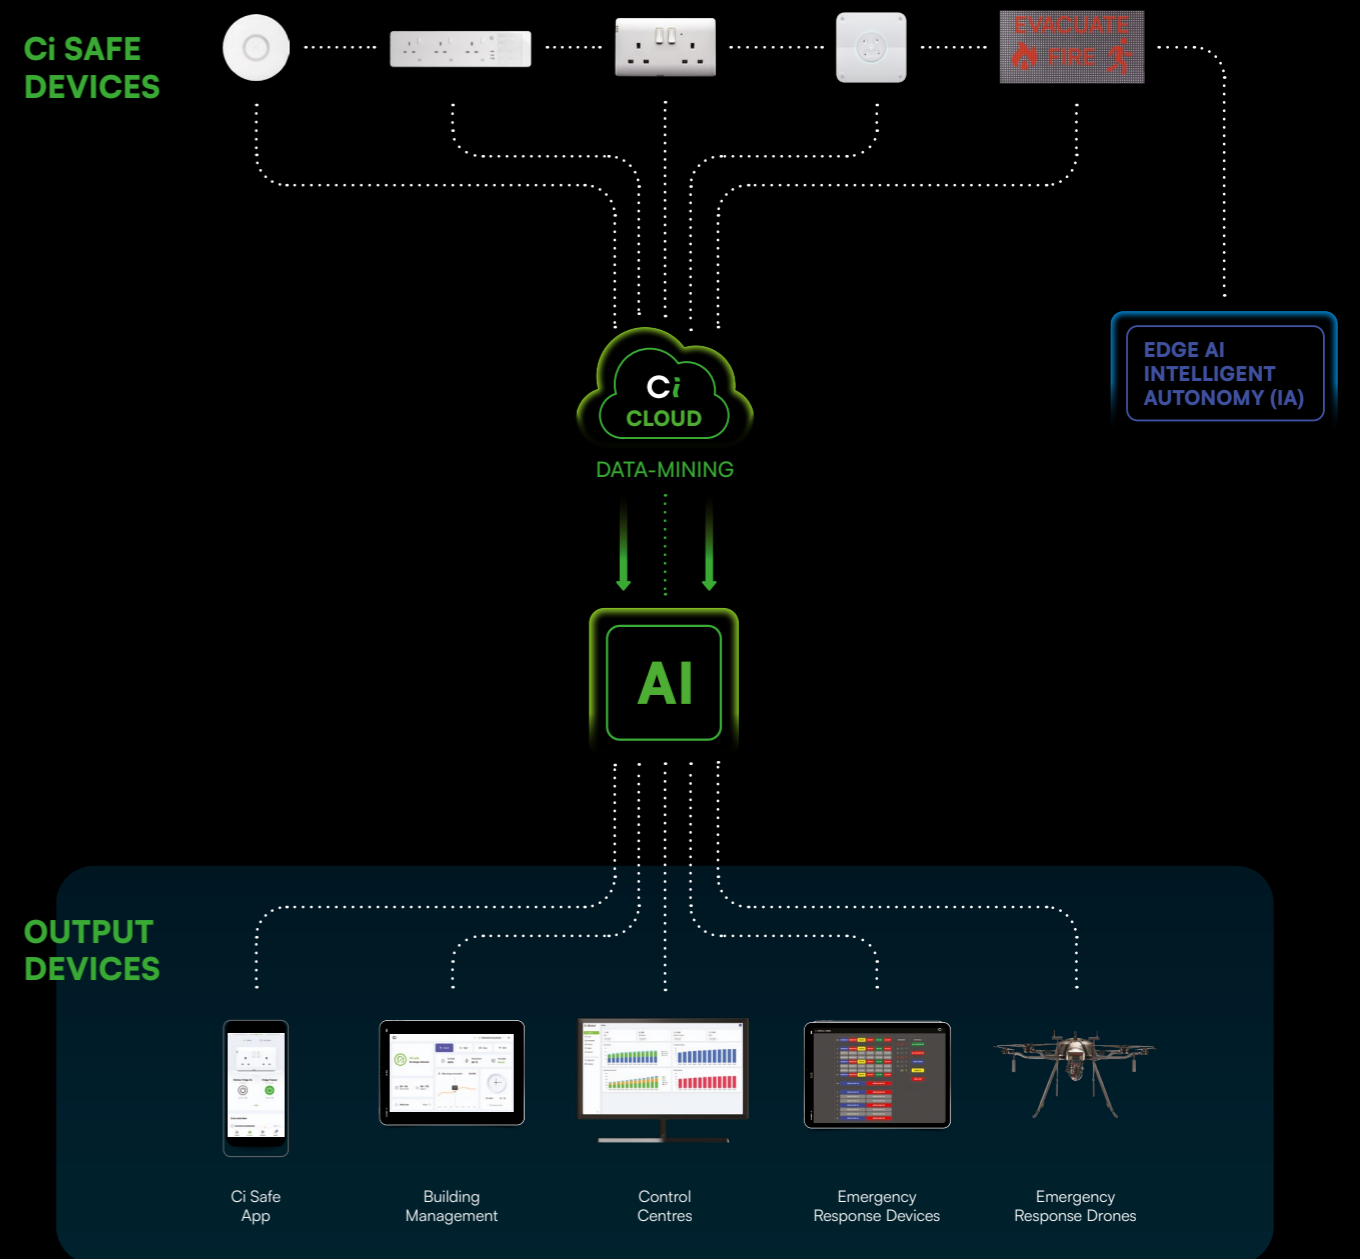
Ci SAFE DEVICES

EVACUATE FIRE

EDGE AI INTELLIGENT AUTONOMY (IA)

Ci CLOUD

DATA-MINING

AI

OUTPUT DEVICES

Ci Safe App

Building Management

Control Centres

Emergency Response Devices

Emergency Response Drones